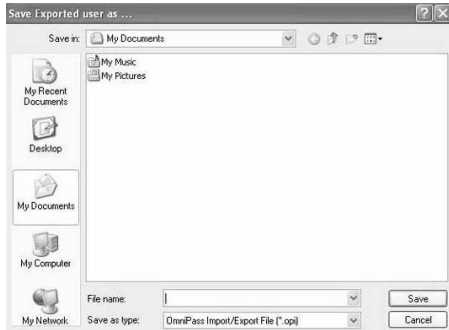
Save Exported user as ...

Save in: My Documents

My Music
My Pictures

My Recent Documents

Desktop

My Documents

My Computer

My Network

File name:

Save as type: OmniPass Import/Export File (*.opi)

Save

Cancel